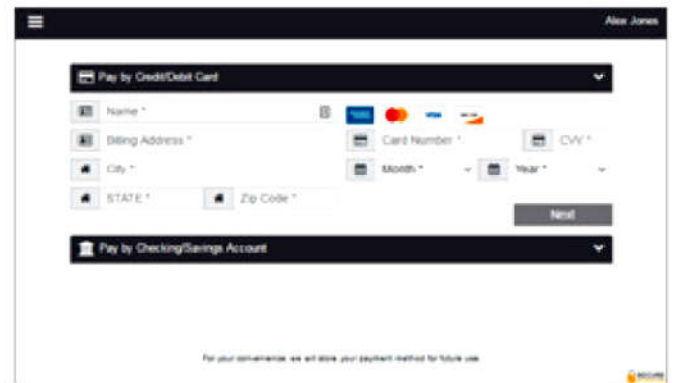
Alex Jones

Pay by Credit/Debit Card

Name *

Billing Address *

City *

STATE *

Zip Code *

Card Number *

CVV *

Month *

Year *

Next

Pay by Checking/Savings Account

For your convenience, we will store your payment method for future use.

SECURE